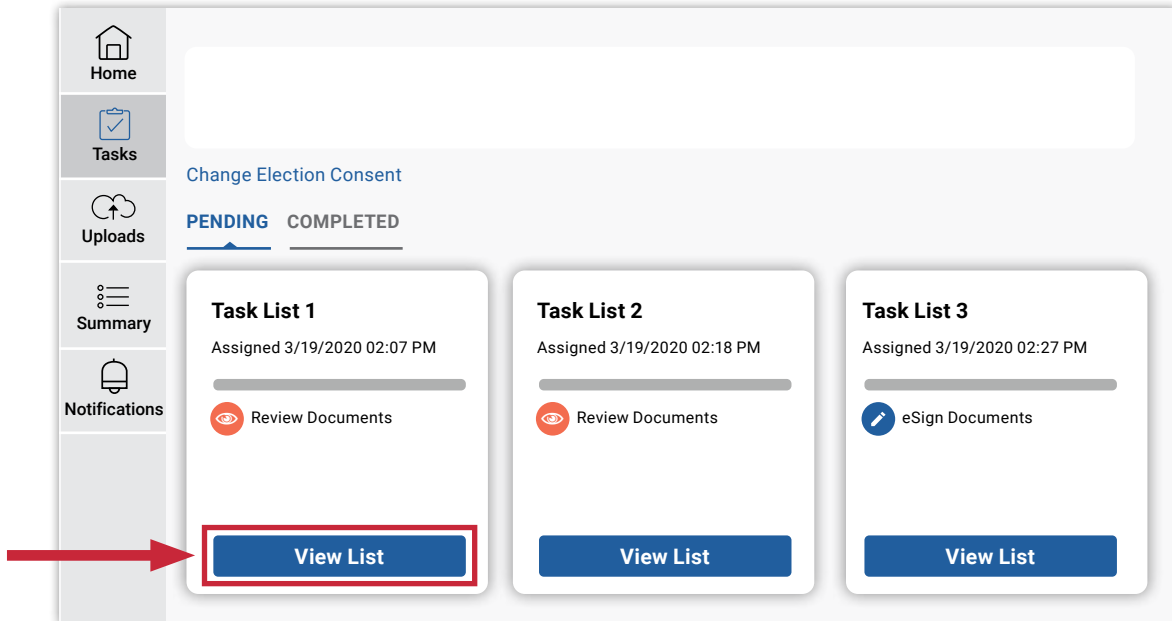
Home

Tasks

Uploads

Summary

Notifications

Change Election Consent

PENDING COMPLETED

Task List 1
Assigned 3/19/2020 02:07 PM
Review Documents
View List

Task List 2
Assigned 3/19/2020 02:18 PM
Review Documents
View List

Task List 3
Assigned 3/19/2020 02:27 PM
eSign Documents
View List